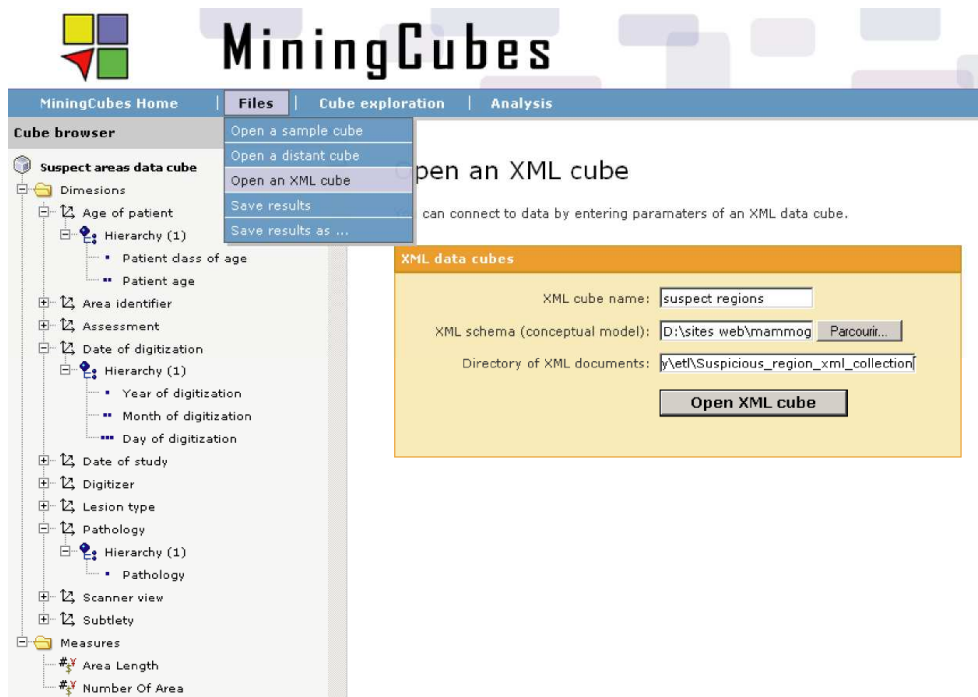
MiningCubes

MiningCubes Home | Files | Cube exploration | Analysis

Cube browser

Suspect areas data cube
Dimesions
Age of patient
Hierarchy (1)
Patient class of age
Patient age
Area identifier
Assessment
Date of digitization
Hierarchy (1)
Year of digitization
Month of digitization
Day of digitization
Date of study
Digitizer
Lesion type
Pathology
Hierarchy (1)
Pathology
Scanner view
Subtlety
Measures
Area Length
Number Of Area

Open a sample cube
Open a distant cube
Open an XML cube
Save results
Save results as ...

pen an XML cube

can connect to data by entering paramaters of an XML data cube.

XML data cubes

XML cube name: suspect regions
XML schema (conceptual model): D:\sites web\mammog Parcourir...
Directory of XML documents: y\etl\Suspicious_region_xml_collection

Open XML cube